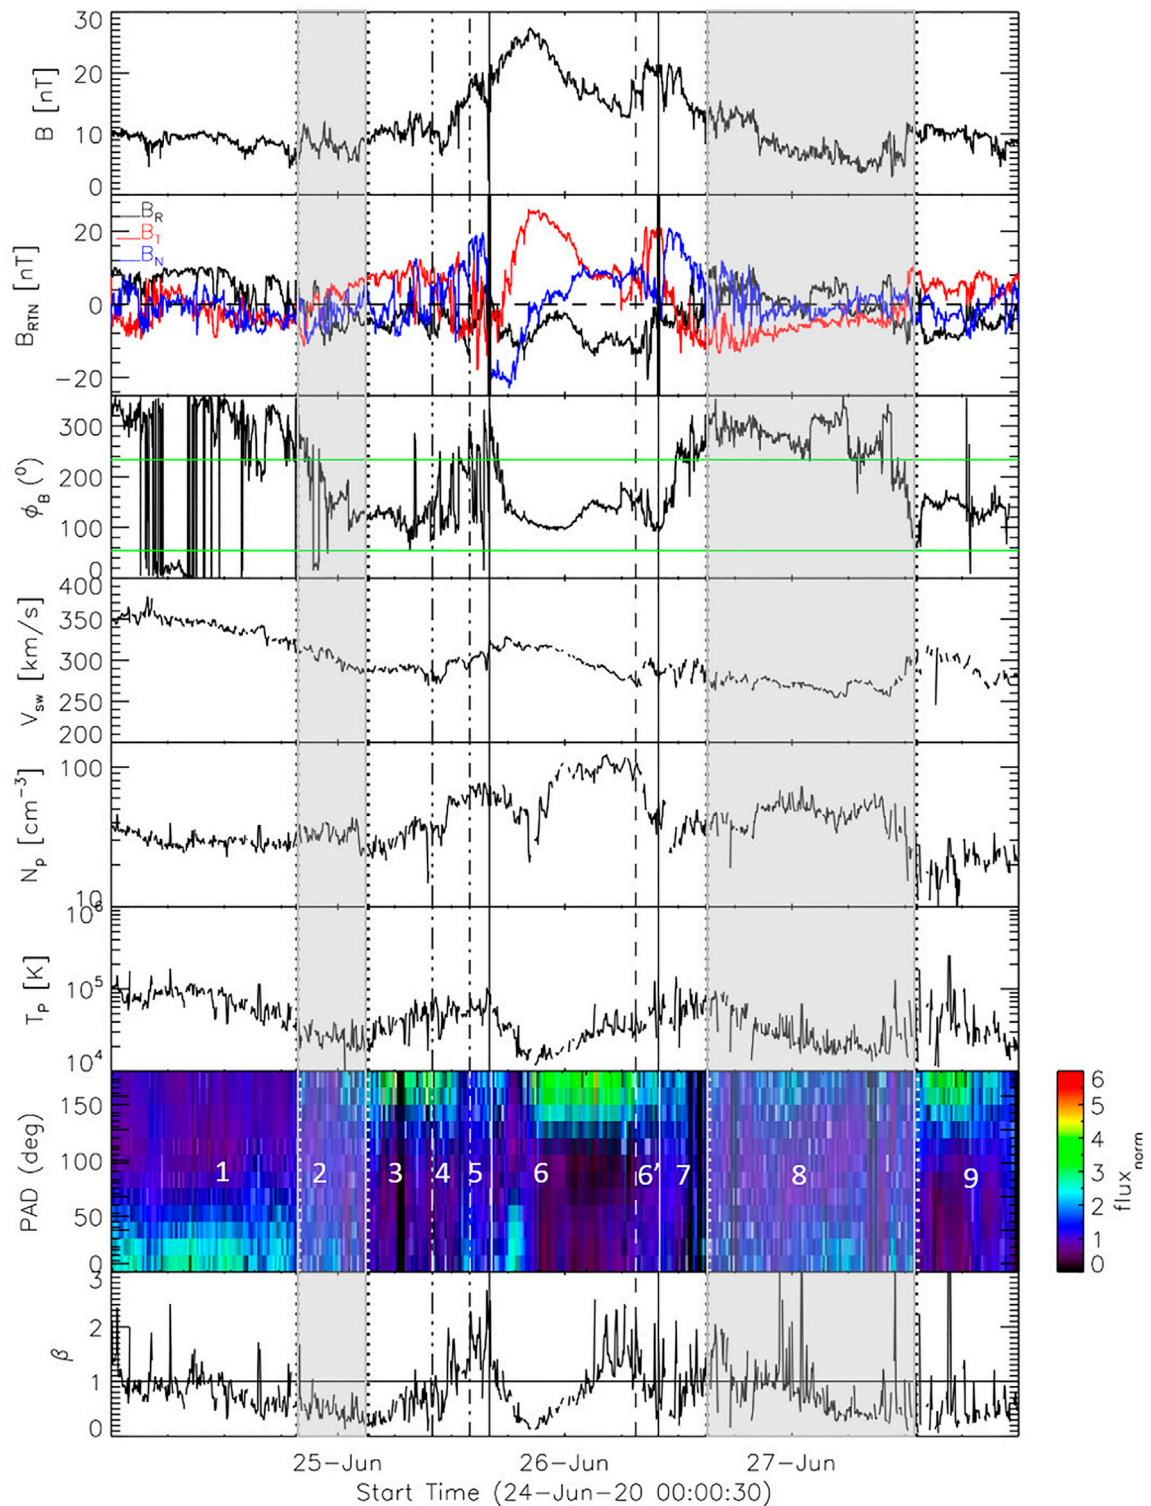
30
20
10
0
B [nT]

$B_R$
$B_T$
$B_N$
20
0
−20
$B_{RTN}$ [nT]

300
200
100
0
$\phi_B$ ($^0$)

400
350
300
250
200
$V_{sw}$ [km/s]

100
10
$N_p$ [cm$^{-3}$]

$10^6$
$10^5$
$10^4$
$T_P$ [K]

150
100
50
0
PAD (deg)
1
2
3
4
5
6
6'
7
8
9

6
5
4
3
2
1
0
$flux_{norm}$

3
2
1
0
$\beta$

25-Jun
26-Jun
27-Jun
Start Time (24-Jun-20 00:00:30)